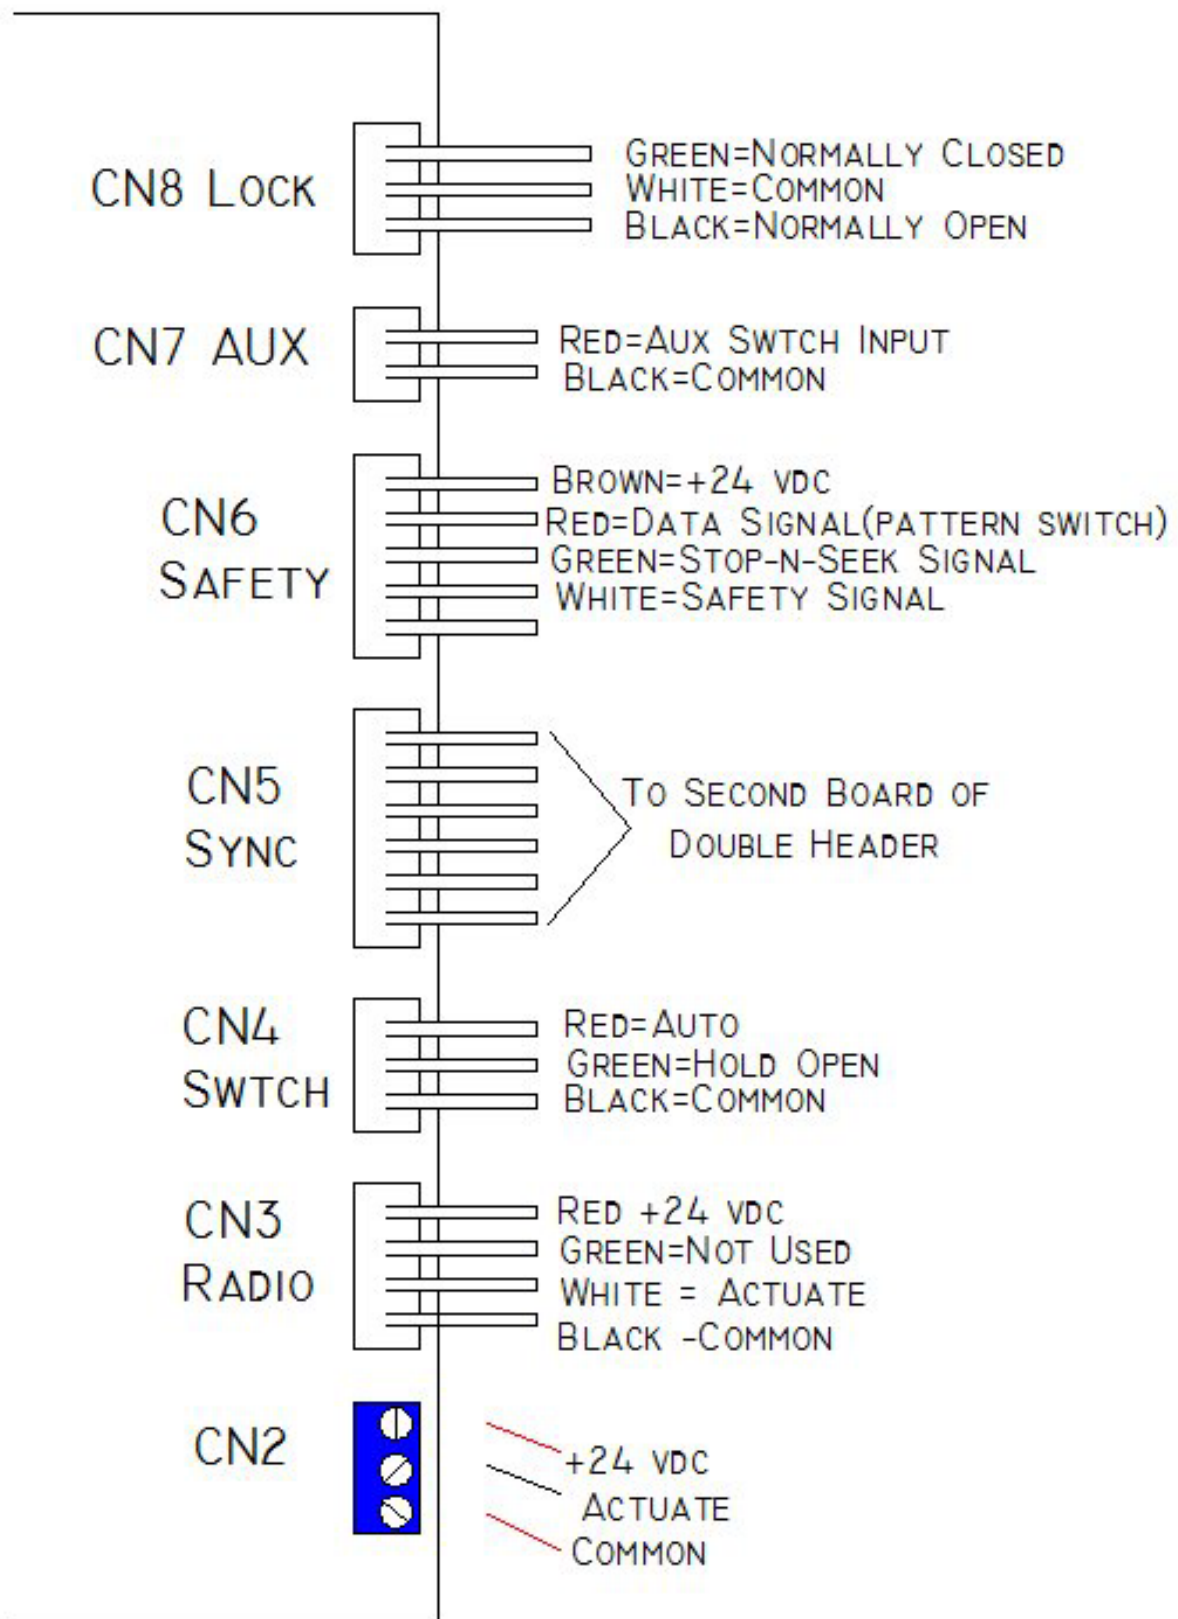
CN8 Lock

Green=Normally Closed
White=Common
Black=Normally Open

CN7 AUX

Red=Aux Swtch Input
Black=Common

CN6 Safety

Brown=+24 vdc
Red=Data Signal(pattern switch)
Green=Stop-n-Seek Signal
White=Safety Signal

CN5 Sync

To Second Board of Double Header

CN4 Swtch

Red=Auto
Green=Hold Open
Black=Common

CN3 Radio

Red +24 vdc
Green=Not Used
White = Actuate
Black -Common

CN2

+24 vdc
Actuate
Common